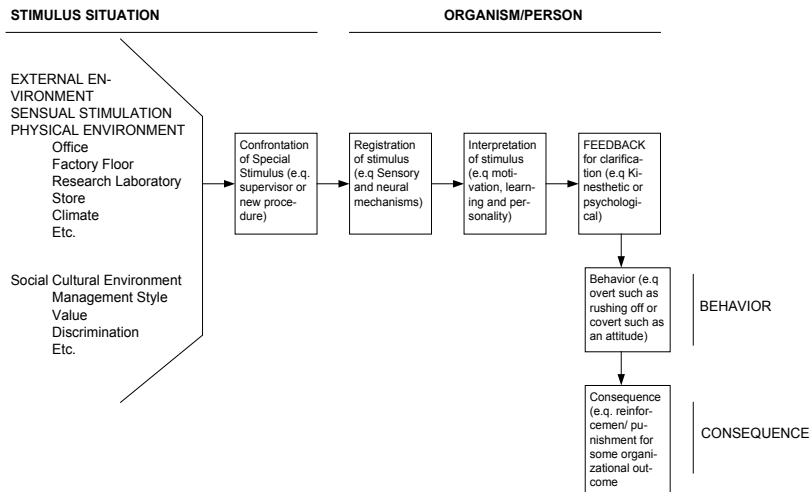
STIMULUS SITUATION

ORGANISM/PERSON

EXTERNAL ENVIRONMENT
SENSUAL STIMULATION
PHYSICAL ENVIRONMENT
Office
Factory Floor
Research Laboratory
Store
Climate
Etc.

Social Cultural Environment
Management Style
Value
Discrimination
Etc.

Confrontation of Special Stimulus (e.q. supervisor or new procedure)

Registration of stimulus (e.q Sensory and neural mechanisms)

Interpretation of stimulus (e.q motivation, learning and personality)

FEEDBACK for clarification (e.q Kinesthetic or psychological)

Behavior (e.q overt such as rushing off or covert such as an attitude)

BEHAVIOR

Consequence (e.q. reinforcemen/ punishment for some organizational outcome

CONSEQUENCE